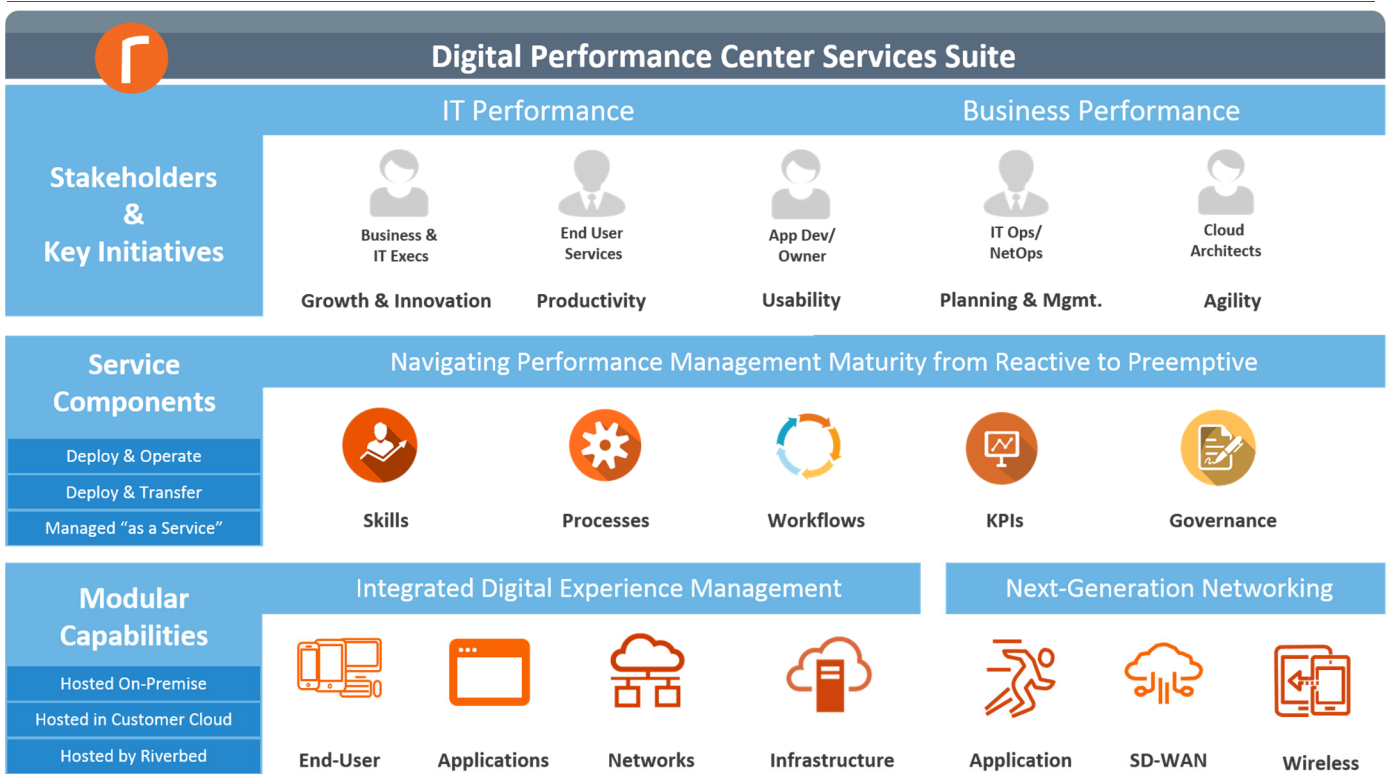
Digital Performance Center Services Suite

Stakeholders & Key Initiatives

IT Performance

Business Performance

Business & IT Execs

Growth & Innovation

End User Services

Productivity

App Dev/ Owner

Usability

IT Ops/ NetOps

Planning & Mgmt.

Cloud Architects

Agility

Service Components

Deploy & Operate

Deploy & Transfer

Managed "as a Service"

Navigating Performance Management Maturity from Reactive to Preemptive

Skills

Processes

Workflows

KPIs

Governance

Modular Capabilities

Hosted On-Premise

Hosted in Customer Cloud

Hosted by Riverbed

Integrated Digital Experience Management

End-User

Applications

Networks

Infrastructure

Next-Generation Networking

Application

SD-WAN

Wireless